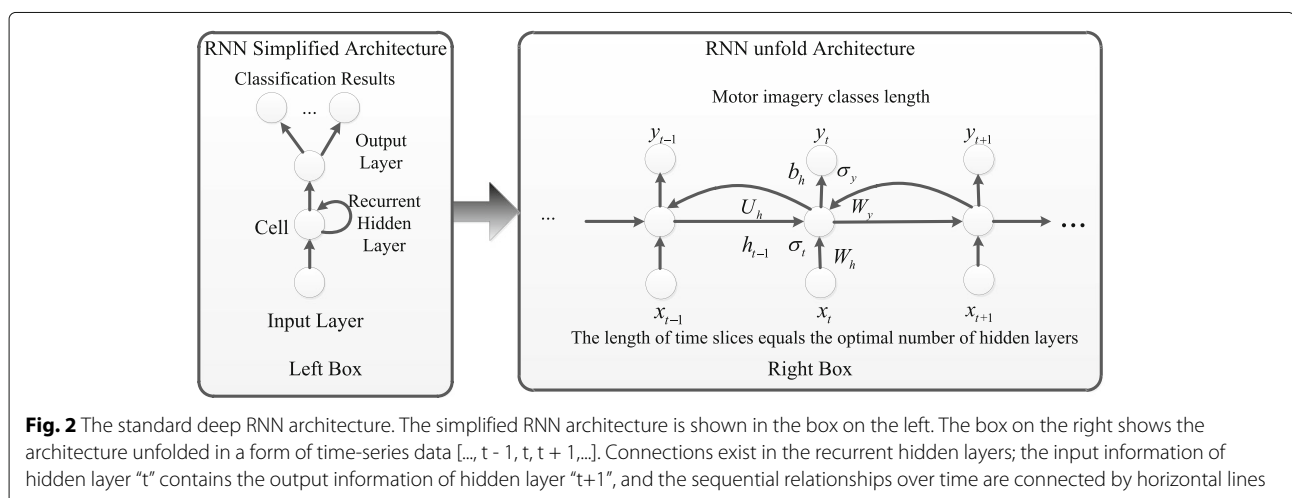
RNN Simplified Architecture

Classification Results

...

Output Layer

Recurrent Hidden Layer

Cell

Input Layer

Left Box

RNN unfold Architecture

Motor imagery classes length

$y_{t-1}$

$y_t$

$y_{t+1}$

$b_h$

$\sigma_y$

...

$U_h$

$W_y$

...

$h_{t-1}$

$\sigma_t$

$W_h$

$x_{t-1}$

$x_t$

$x_{t+1}$

The length of time slices equals the optimal number of hidden layers

Right Box

**Fig. 2** The standard deep RNN architecture. The simplified RNN architecture is shown in the box on the left. The box on the right shows the architecture unfolded in a form of time-series data [..., t - 1, t, t + 1,...]. Connections exist in the recurrent hidden layers; the input information of hidden layer "t" contains the output information of hidden layer "t+1", and the sequential relationships over time are connected by horizontal lines